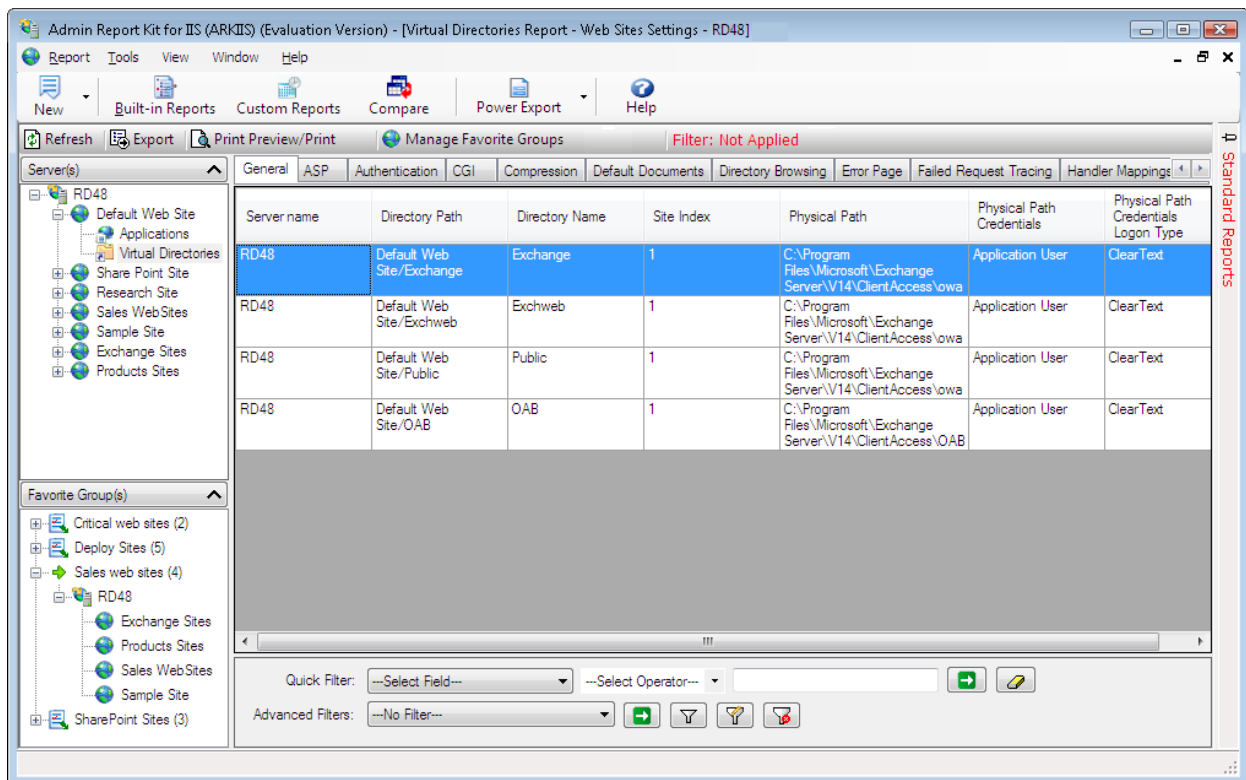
Admin Report Kit for IIS (ARKIIS) (Evaluation Version) - [Virtual Directories Report - Web Sites Settings - RD48]

Report Tools View Window Help

New Built-in Reports Custom Reports Compare Power Export Help

Refresh Export Print Preview/Print Manage Favorite Groups Filter: Not Applied

Server(s)

RD48
Default Web Site
Applications
Virtual Directories
Share Point Site
Research Site
Sales WebSites
Sample Site
Exchange Sites
Products Sites

Favorite Group(s)

Critical web sites (2)
Deploy Sites (5)
Sales web sites (4)
RD48
Exchange Sites
Products Sites
Sales WebSites
Sample Site
SharePoint Sites (3)

General ASP Authentication CGI Compression Default Documents Directory Browsing Error Page Failed Request Tracing Handler Mappings

| Server name | Directory Path | Directory Name | Site Index | Physical Path | Physical Path Credentials | Physical Path Credentials Logon Type |
|---|---|---|---|---|---|---|
| RD48 | Default Web Site/Exchange | Exchange | 1 | C:\Program Files\Microsoft\Exchange Server\V14\ClientAccess\owa | Application User | ClearText |
| RD48 | Default Web Site/Exchweb | Exchweb | 1 | C:\Program Files\Microsoft\Exchange Server\V14\ClientAccess\owa | Application User | ClearText |
| RD48 | Default Web Site/Public | Public | 1 | C:\Program Files\Microsoft\Exchange Server\V14\ClientAccess\owa | Application User | ClearText |
| RD48 | Default Web Site/OAB | OAB | 1 | C:\Program Files\Microsoft\Exchange Server\V14\ClientAccess\OAB | Application User | ClearText |

Quick Filter: ---Select Field--- ---Select Operator---
Advanced Filters: ---No Filter---

Standard Reports